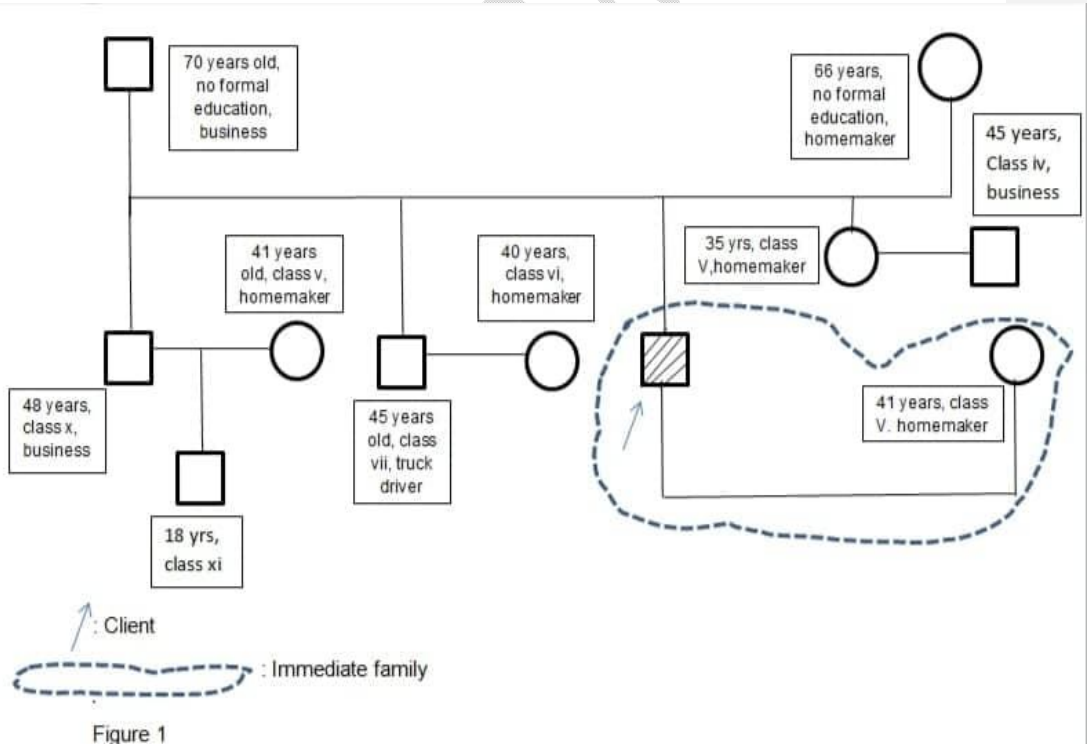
70 years old, no formal education, business

66 years, no formal education, homemaker

45 years, Class iv, business

41 years old, class v, homemaker

40 years, class vi, homemaker

35 yrs, class V,homemaker

48 years, class x, business

45 years old, class vii, truck driver

41 years, class V. homemaker

18 yrs, class xi

: Client

: Immediate family

Figure 1